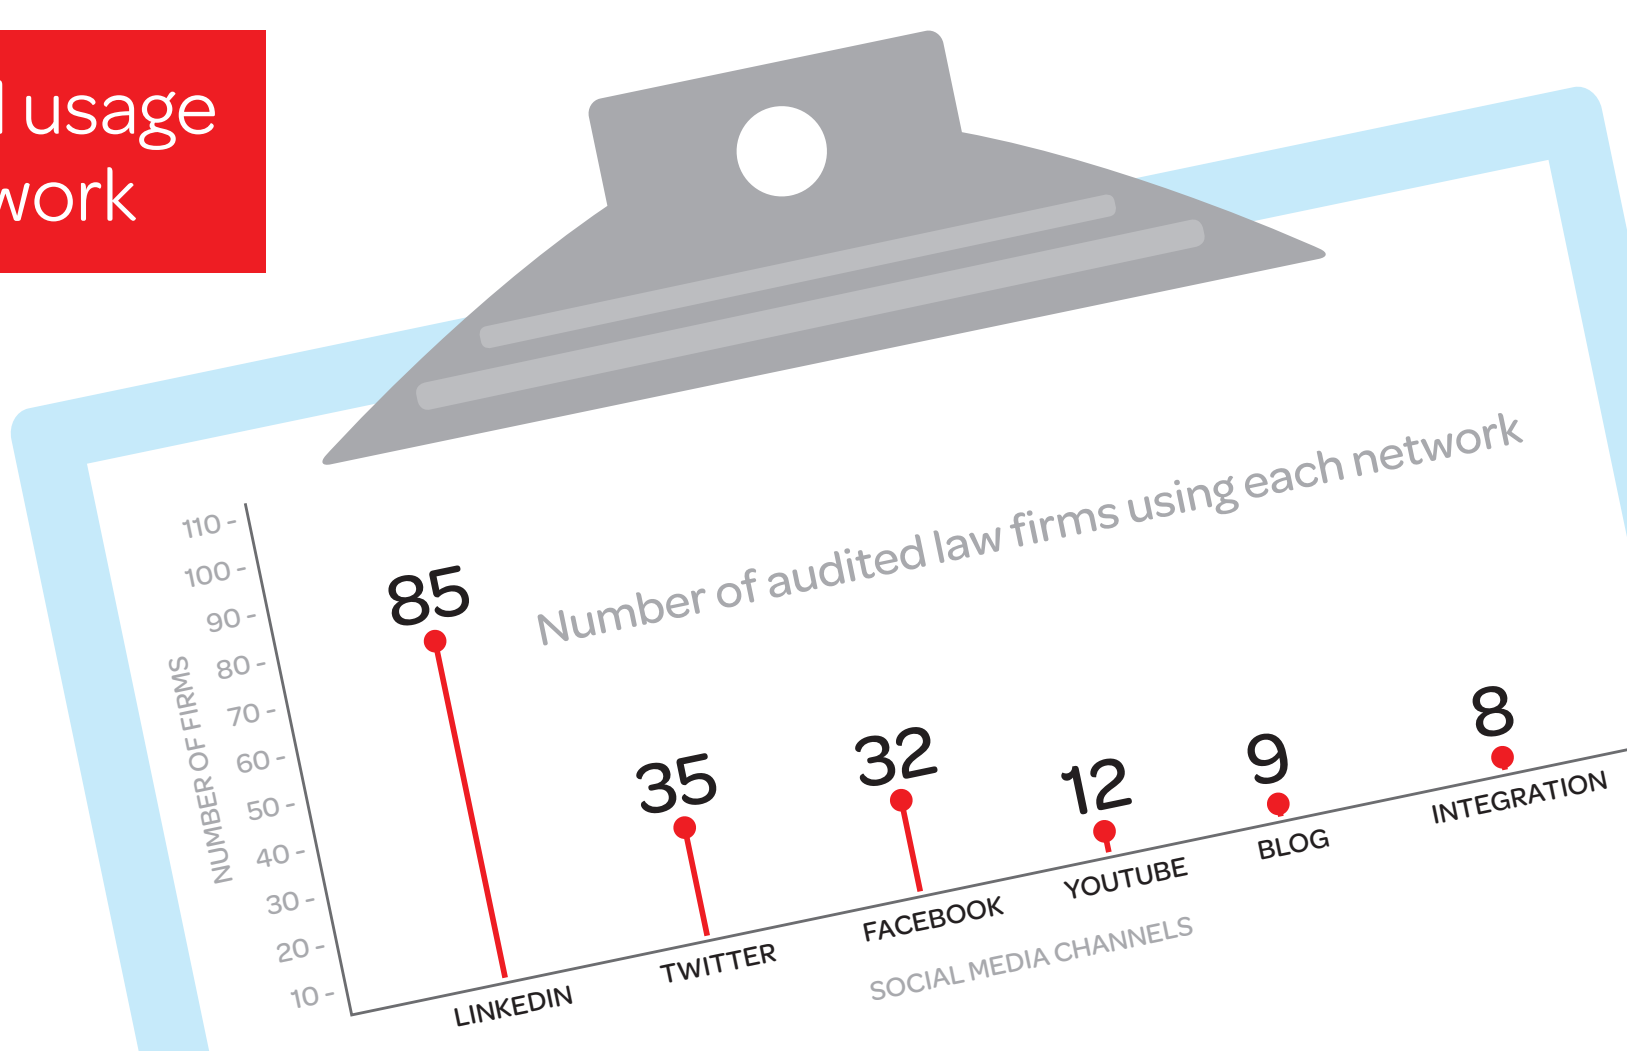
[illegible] usage
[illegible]work

Number of audited law firms using each network

NUMBER OF FIRMS

110 -
100 -
90 -
80 -
70 -
60 -
50 -
40 -
30 -
20 -
10 -

85
35
32
12
9
8

LINKEDIN
TWITTER
FACEBOOK
YOUTUBE
BLOG
INTEGRATION

SOCIAL MEDIA CHANNELS